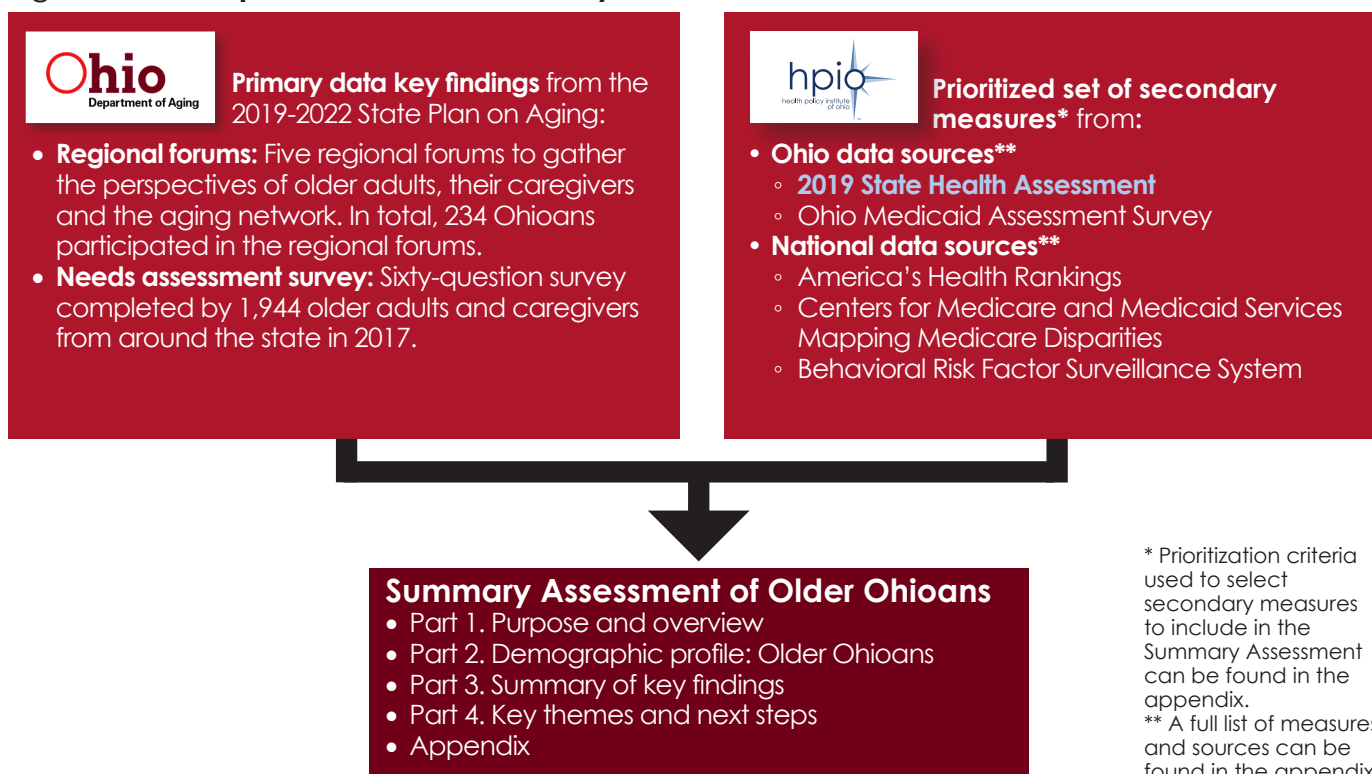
Ohio
Department of Aging

**Primary data key findings** from the 2019-2022 State Plan on Aging:

- **Regional forums:** Five regional forums to gather the perspectives of older adults, their caregivers and the aging network. In total, 234 Ohioans participated in the regional forums.
- **Needs assessment survey:** Sixty-question survey completed by 1,944 older adults and caregivers from around the state in 2017.

hpio
health policy institute of ohio

**Prioritized set of secondary measures*** from:

- **Ohio data sources****
  - **2019 State Health Assessment**
  - Ohio Medicaid Assessment Survey
- **National data sources****
  - America's Health Rankings
  - Centers for Medicare and Medicaid Services Mapping Medicare Disparities
  - Behavioral Risk Factor Surveillance System

**Summary Assessment of Older Ohioans**
- Part 1. Purpose and overview
- Part 2. Demographic profile: Older Ohioans
- Part 3. Summary of key findings
- Part 4. Key themes and next steps
- Appendix

* Prioritization criteria used to select secondary measures to include in the Summary Assessment can be found in the appendix.
** A full list of measures and sources can be found in the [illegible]